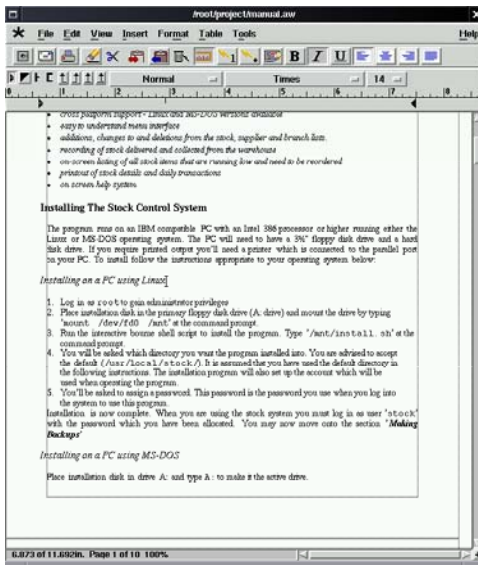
/root/project/manual.aw

File Edit View Insert Format Table Tools Help

B I U

Normal Times 14

1 2 3 4 5 6 7

- cross platform support - Linux and MS-DOS versions available
- easy to understand menu interface
- additions, changes to and deletions from the stock, supplier and branch lists.
- recording of stock delivered and collected from the warehouse
- on-screen listing of all stock items that are running low and need to be reordered
- printout of stock details and daily transactions
- on screen help system.

Installing The Stock Control System

The program runs on an IBM compatible PC with an Intel 386 processor or higher running either the Linux or MS-DOS operating system. The PC will need to have a 3½" floppy disk drive and a hard disk drive. If you require printed output you'll need a printer which is connected to the parallel port on your PC. To install follow the instructions appropriate to your operating system below:

Installing on a PC using Linux

1. Log in as root to gain administrator privileges
2. Place installation disk in the primary floppy disk drive (A: drive) and mount the drive by typing 'mount /dev/fd0 /mnt' at the command prompt.
3. Run the interactive bourne shell script to install the program. Type '/mnt/install.sh' at the command prompt.
4. You will be asked which directory you want the program installed into. You are advised to accept the default (/usr/local/stock/). It is assumed that you have used the default directory in the following instructions. The installation program will also set up the account which will be used when operating the program.
5. You'll be asked to assign a password. This password is the password you use when you log into the system to use this program.

Installation is now complete. When you are using the stock system you must log in as user 'stock' with the password which you have been allocated. You may now move onto the section "Making Backups"

Installing on a PC using MS-DOS

Place installation disk in drive A: and type A: to make it the active drive.

6.873 of 11.692in. Page 1 of 10 100%